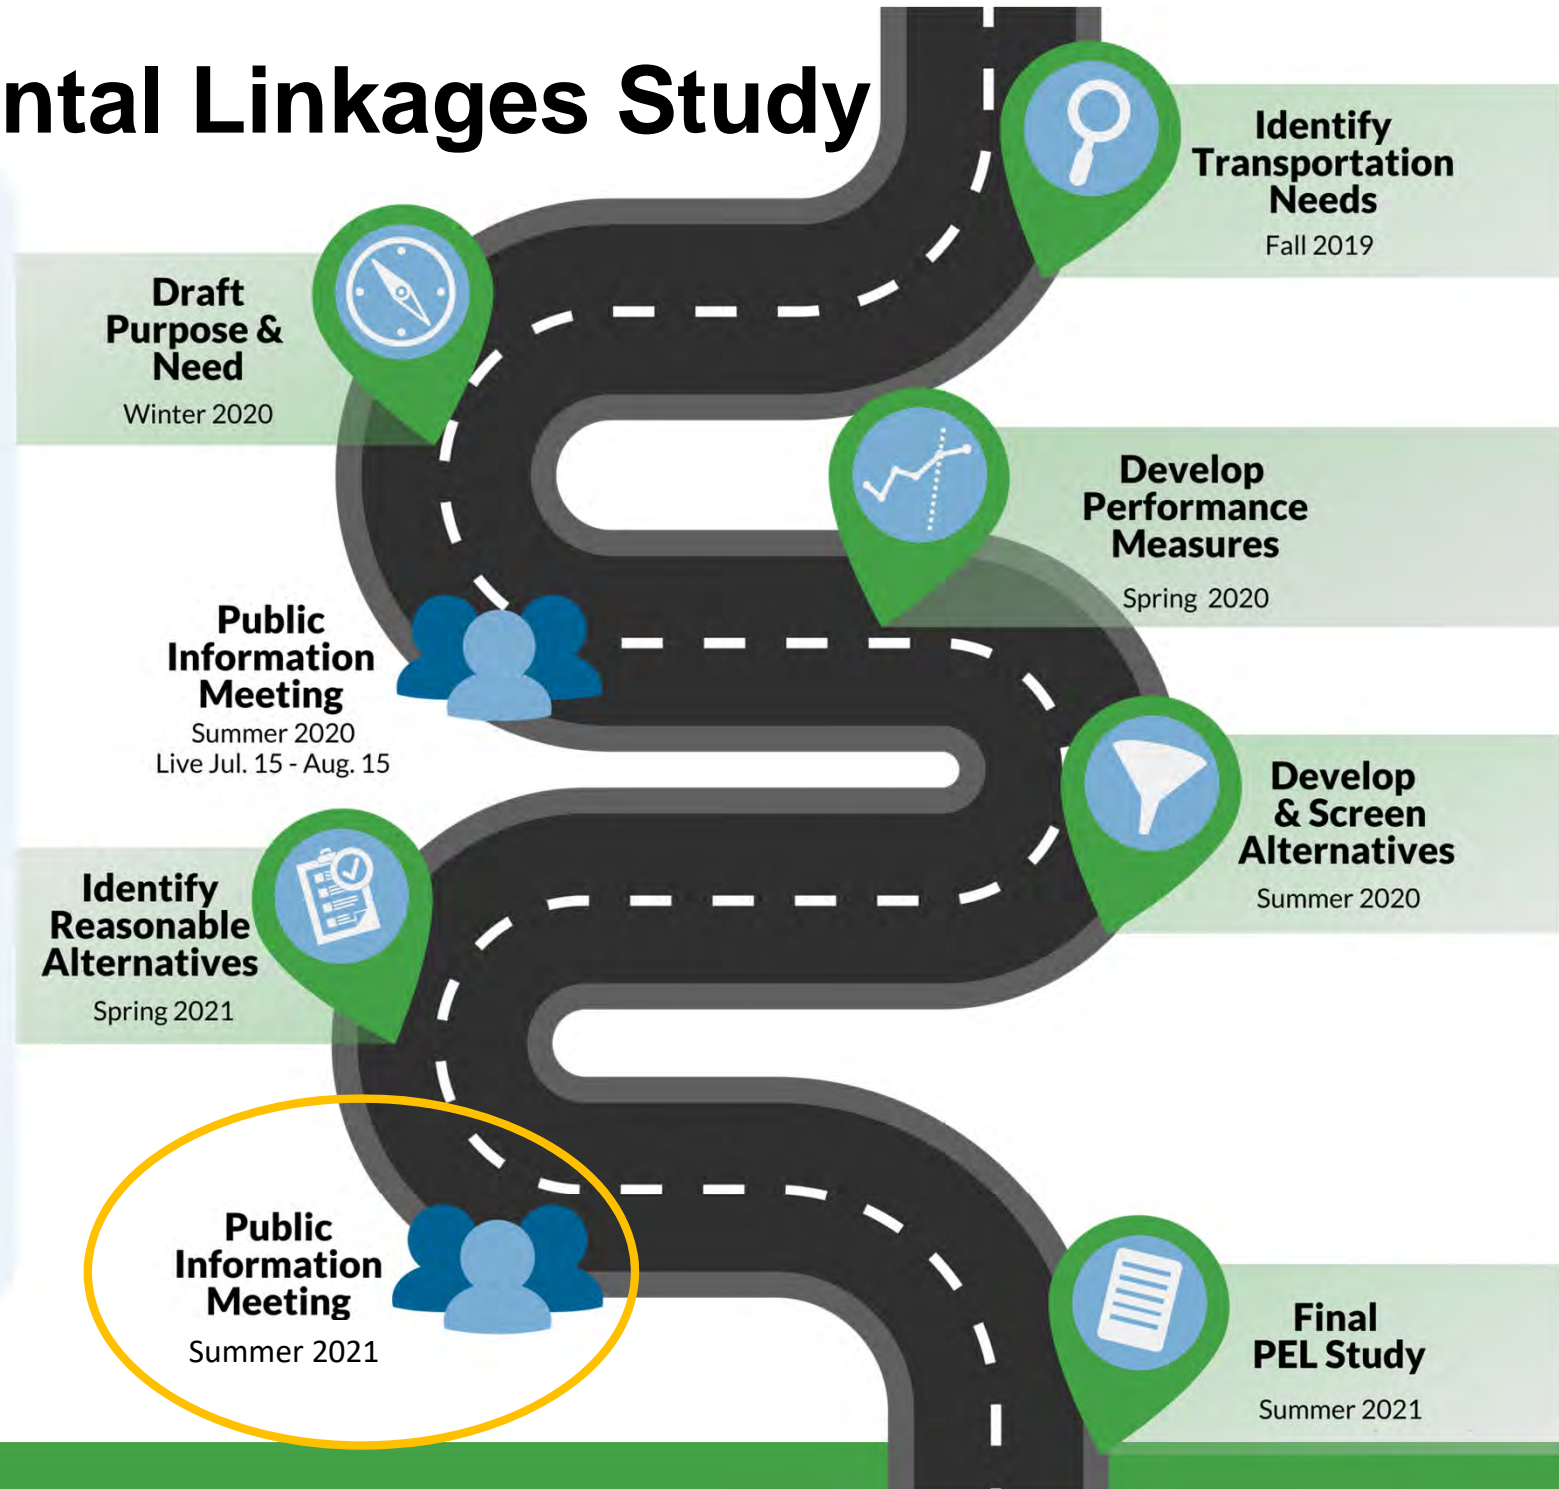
ntal Linkages Study

Identify Transportation Needs
Fall 2019

Draft Purpose & Need
Winter 2020

Develop Performance Measures
Spring 2020

Public Information Meeting
Summer 2020
Live Jul. 15 - Aug. 15

Develop & Screen Alternatives
Summer 2020

Identify Reasonable Alternatives
Spring 2021

Public Information Meeting
Summer 2021

Final PEL Study
Summer 2021